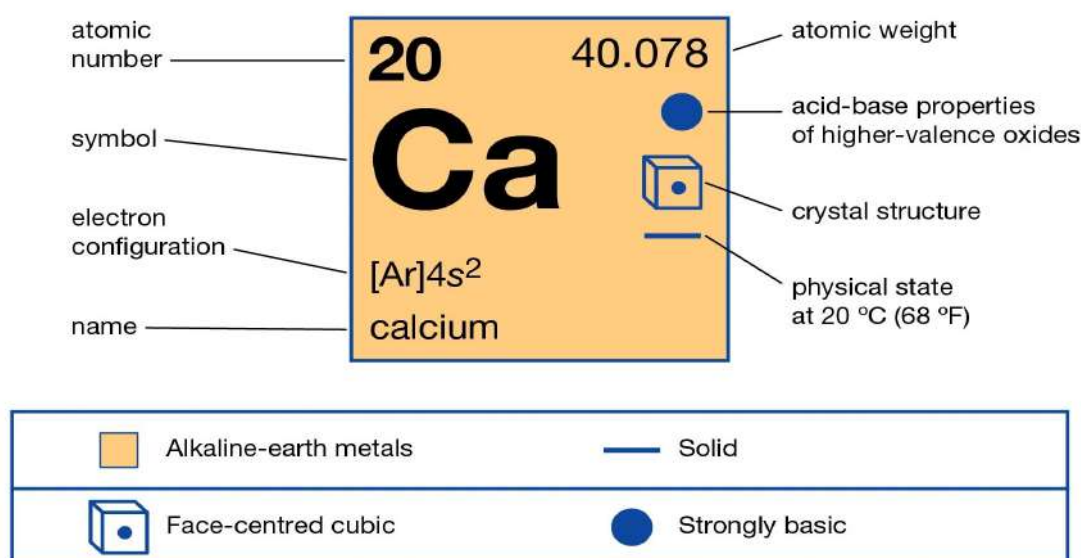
atomic number

symbol

electron configuration

name

20

40.078

Ca

[Ar]4$s^2$

calcium

atomic weight

acid-base properties of higher-valence oxides

crystal structure

physical state at 20 °C (68 °F)

Alkaline-earth metals

Solid

Face-centred cubic

Strongly basic